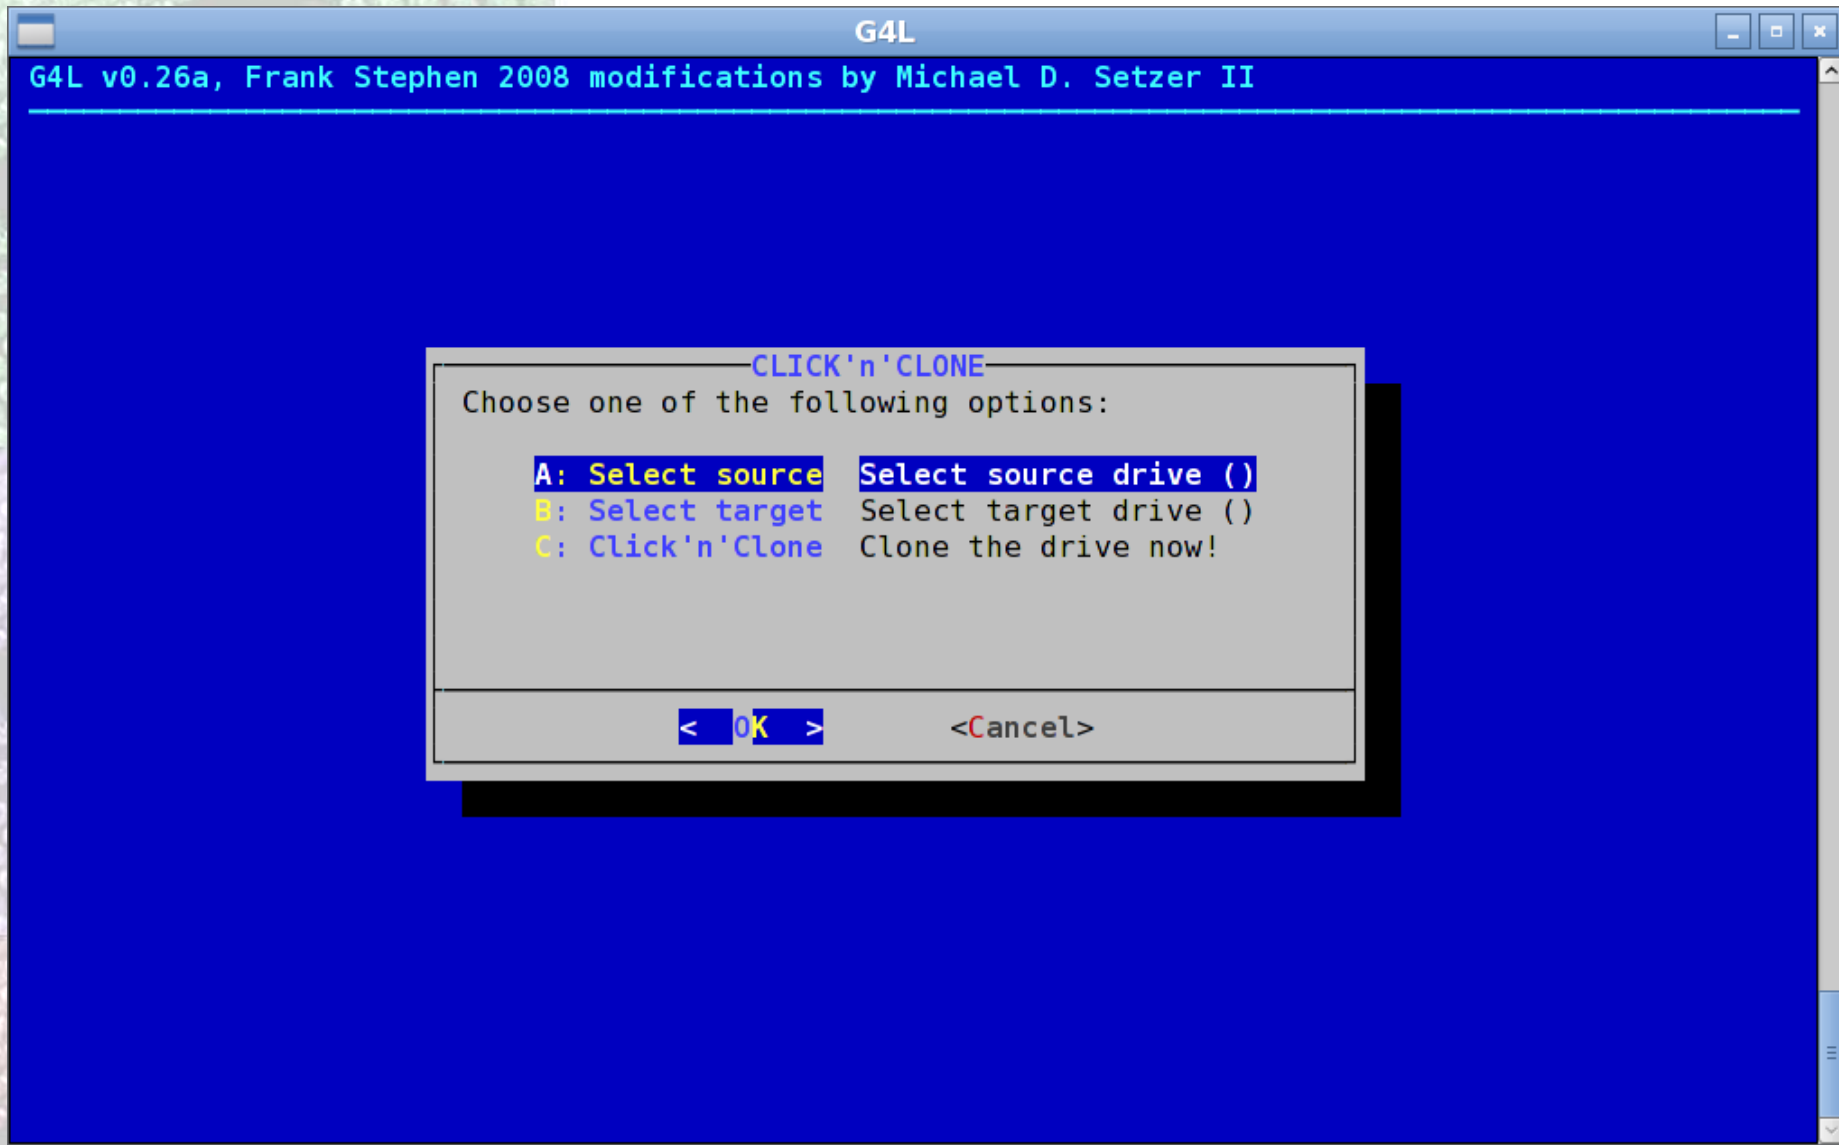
G4L

G4L v0.26a, Frank Stephen 2008 modifications by Michael D. Setzer II

CLICK'n'CLONE

Choose one of the following options:

A: Select source Select source drive ()
B: Select target Select target drive ()
C: Click'n'Clone Clone the drive now!

< OK > <Cancel>